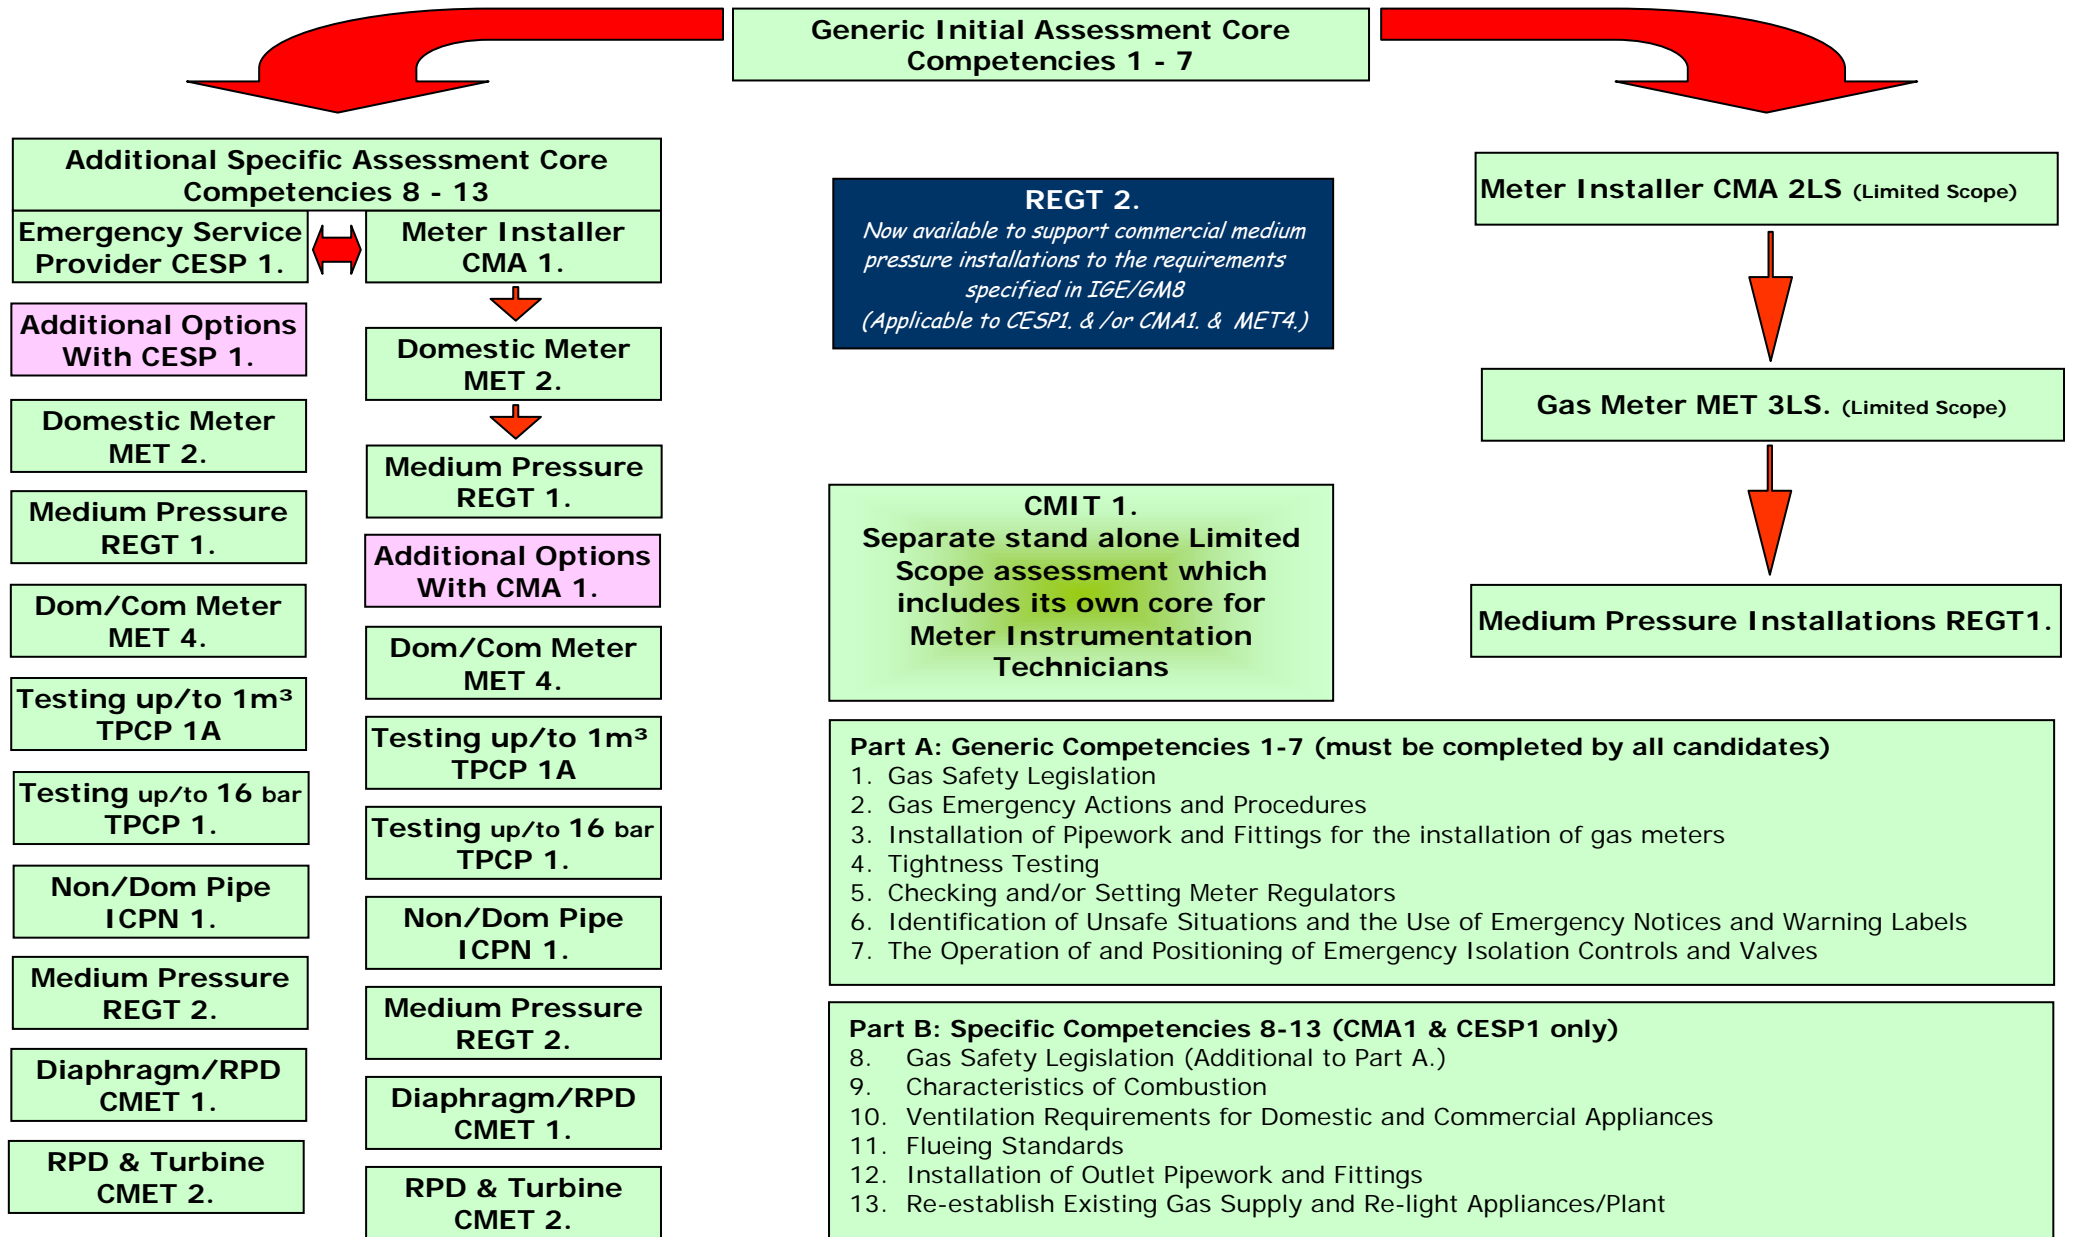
Generic Initial Assessment Core Competencies 1 - 7

Additional Specific Assessment Core Competencies 8 - 13

Emergency Service Provider CESP 1.

Meter Installer CMA 1.

Additional Options With CESP 1.

Domestic Meter MET 2.

Medium Pressure REGT 1.

Dom/Com Meter MET 4.

Testing up/to 1m³ TPCP 1A

Testing up/to 16 bar TPCP 1.

Non/Dom Pipe ICPN 1.

Medium Pressure REGT 2.

Diaphragm/RPD CMET 1.

RPD & Turbine CMET 2.

Domestic Meter MET 2.

Medium Pressure REGT 1.

Additional Options With CMA 1.

Dom/Com Meter MET 4.

Testing up/to 1m³ TPCP 1A

Testing up/to 16 bar TPCP 1.

Non/Dom Pipe ICPN 1.

Medium Pressure REGT 2.

Diaphragm/RPD CMET 1.

RPD & Turbine CMET 2.

REGT 2.
Now available to support commercial medium pressure installations to the requirements specified in IGE/GM8
(Applicable to CESP1. & /or CMA1. & MET4.)

CMIT 1.
Separate stand alone Limited Scope assessment which includes its own core for Meter Instrumentation Technicians

Meter Installer CMA 2LS (Limited Scope)

Gas Meter MET 3LS. (Limited Scope)

Medium Pressure Installations REGT1.

Part A: Generic Competencies 1-7 (must be completed by all candidates)
1. Gas Safety Legislation
2. Gas Emergency Actions and Procedures
3. Installation of Pipework and Fittings for the installation of gas meters
4. Tightness Testing
5. Checking and/or Setting Meter Regulators
6. Identification of Unsafe Situations and the Use of Emergency Notices and Warning Labels
7. The Operation of and Positioning of Emergency Isolation Controls and Valves

Part B: Specific Competencies 8-13 (CMA1 & CESP1 only)
8. Gas Safety Legislation (Additional to Part A.)
9. Characteristics of Combustion
10. Ventilation Requirements for Domestic and Commercial Appliances
11. Flueing Standards
12. Installation of Outlet Pipework and Fittings
13. Re-establish Existing Gas Supply and Re-light Appliances/Plant